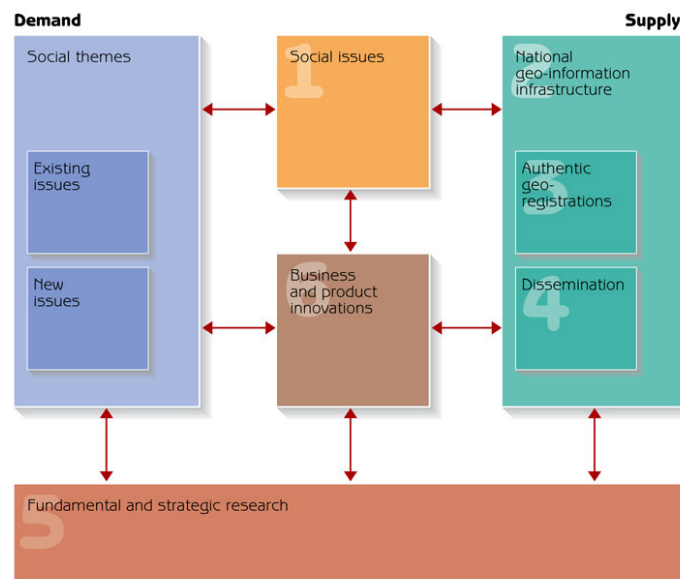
Demand

Supply

Social themes

Existing issues

New issues

1 Social issues

6 Business and product innovations

2 National geo-information infrastructure

3 Authentic geo-registrations

4 Dissemination

5 Fundamental and strategic research